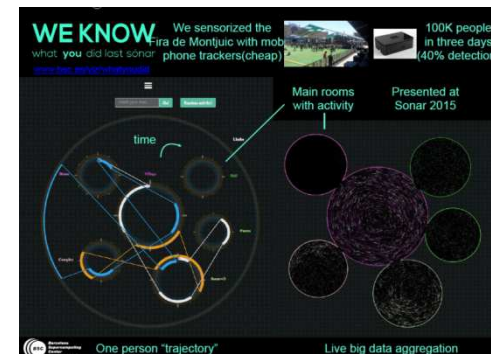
WE KNOW
what you did last sonar
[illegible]

We sensorized the Fira de Montjuic with mob phone trackers(cheap)

100K people in three days (40% detection

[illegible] Go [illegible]

time

Links

Main rooms with activity

Presented at Sonar 2015

Barcelona Supercomputing Center

One person "trajectory"

Live big data aggregation